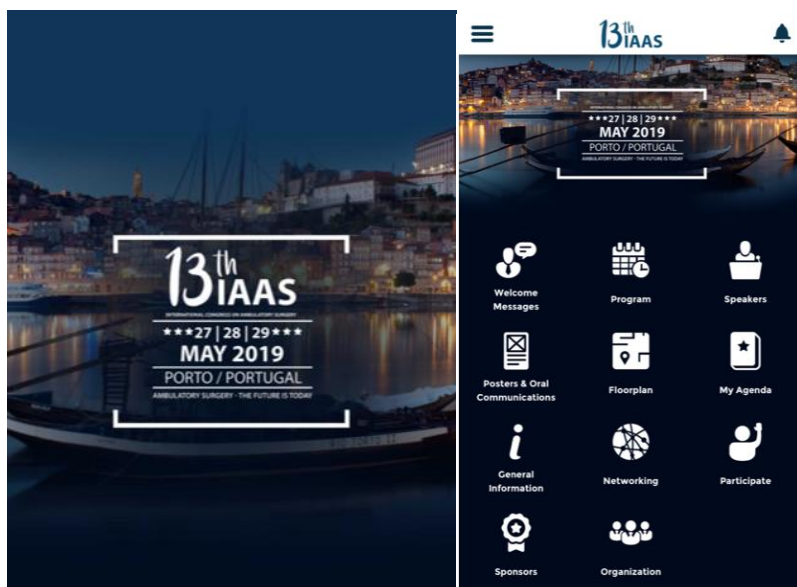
13th IAAS
INTERNATIONAL CONGRESS ON AMBULATORY SURGERY
★★★27 | 28 | 29★★★
MAY 2019
PORTO / PORTUGAL
AMBULATORY SURGERY - THE FUTURE IS TODAY

13th IAAS

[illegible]
★★★27 | 28 | 29★★★
MAY 2019
PORTO / PORTUGAL
AMBULATORY SURGERY - THE FUTURE IS TODAY

Welcome Messages
Program
Speakers
Posters & Oral Communications
Floorplan
My Agenda
General Information
Networking
Participate
Sponsors
Organization